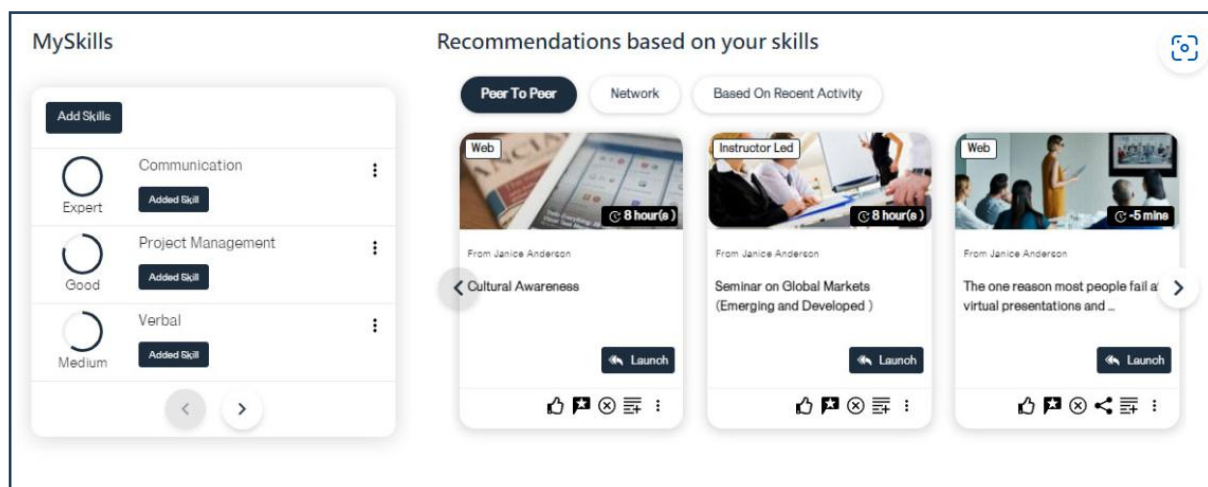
MySkills

Add Skills

Communication
Added Skill
Expert

Project Management
Added Skill
Good

Verbal
Added Skill
Medium

Recommendations based on your skills

Peer To Peer | Network | Based On Recent Activity

Web
8 hour(s)
From Janice Anderson
Cultural Awareness
Launch

Instructor Led
8 hour(s)
From Janice Anderson
Seminar on Global Markets (Emerging and Developed )
Launch

Web
~5 mins
From Janice Anderson
The one reason most people fail a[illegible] virtual presentations and ...
Launch